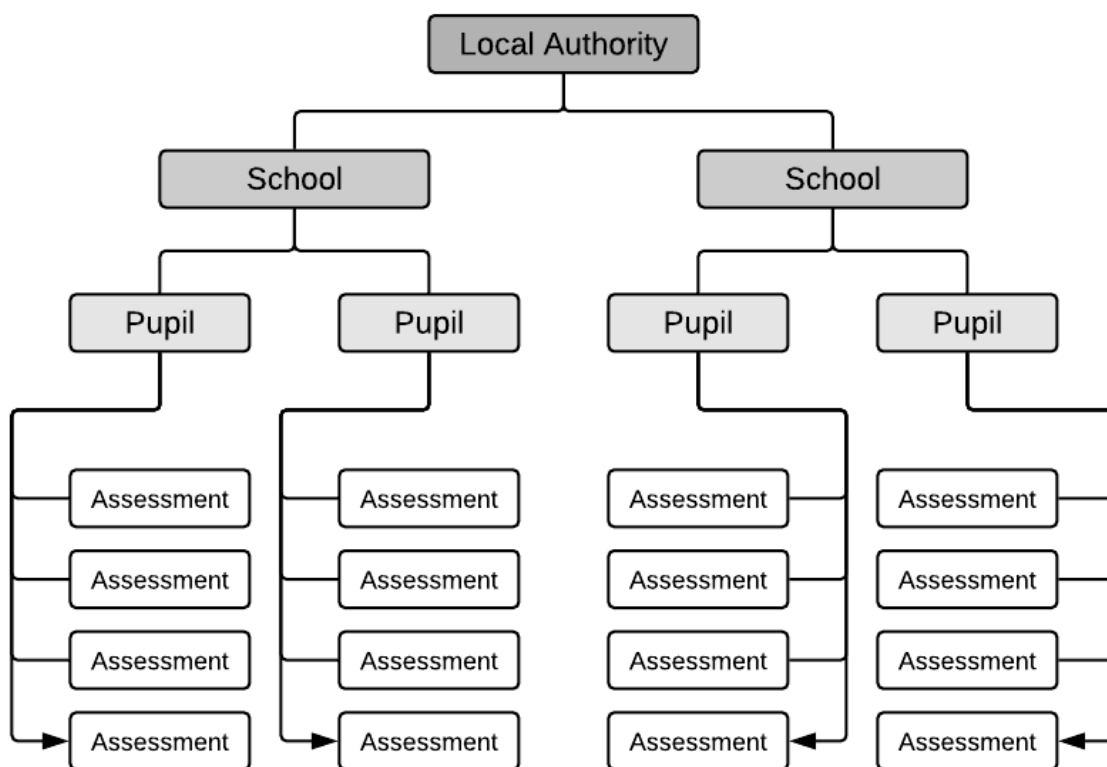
Local Authority

School

School

Pupil

Pupil

Pupil

Pupil

Assessment
Assessment
Assessment
Assessment

Assessment
Assessment
Assessment
Assessment

Assessment
Assessment
Assessment
Assessment

Assessment
Assessment
Assessment
Assessment